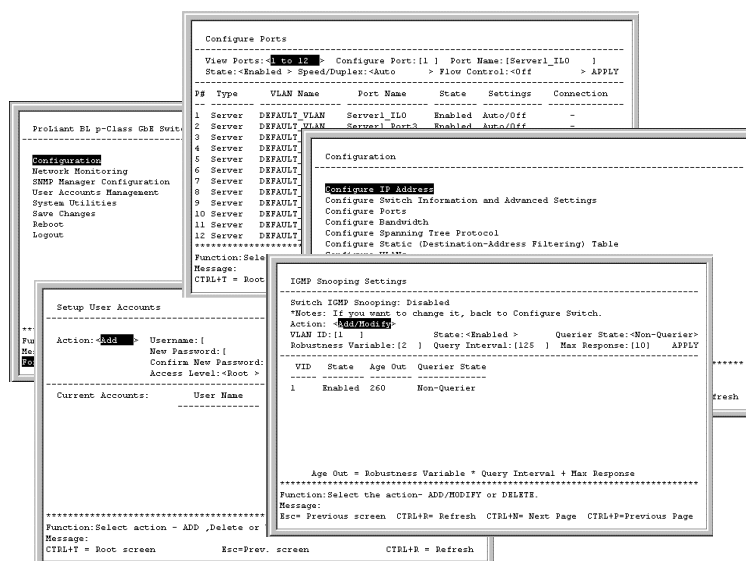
Configure Ports

View Ports:<1 to 12 > Configure Port:[1 ] Port Name:[Server1_ILO ]
State:<Enabled > Speed/Duplex:<Auto > Flow Control:<Off > APPLY

| P# | Type | VLAN Name | Port Name | State | Settings | Connection |
|---|---|---|---|---|---|---|
| 1 | Server | DEFAULT_VLAN | Server1_ILO | Enabled | Auto/Off | - |
| 2 | Server | DEFAULT_VLAN | Server1_Port3 | Enabled | Auto/Off | - |
| 3 | Server | DEFAULT_ | | | | |
| 4 | Server | DEFAULT_ | | | | |
| 5 | Server | DEFAULT_ | | | | |
| 6 | Server | DEFAULT_ | | | | |
| 7 | Server | DEFAULT_ | | | | |
| 8 | Server | DEFAULT_ | | | | |
| 9 | Server | DEFAULT_ | | | | |
| 10 | Server | DEFAULT_ | | | | |
| 11 | Server | DEFAULT_ | | | | |
| 12 | Server | DEFAULT_ | | | | |

Function:Sele
Message:
CTRL+T = Root

ProLiant BL p-Class GbE Swit

Configuration
Network Monitoring
SNMP Manager Configuration
User Accounts Management
System Utilities
Save Changes
Reboot
Logout

Fu
Me
Fo

Configuration

Configure IP Address
Configure Switch Information and Advanced Settings
Configure Ports
Configure Bandwidth
Configure Spanning Tree Protocol
Configure Static (Destination-Address Filtering) Table

efresh

Setup User Accounts

Action:<Add > Username:[
New Password:[
Confirm New Password:
Access Level:<Root >

Current Accounts: User Name

Function:Select action - ADD ,Delete or
Message:
CTRL+T = Root screen Esc=Prev. screen CTRL+R = Refresh

IGMP Snooping Settings

Switch IGMP Snooping: Disabled
*Notes: If you want to change it, back to Configure Switch.
Action: <Add/Modify>
VLAN ID:[1 ] State:<Enabled > Querier State:<Non-Querier>
Robustness Variable:[2 ] Query Interval:[125 ] Max Response:[10] APPLY

| VID | State | Age Out | Querier State |
|---|---|---|---|
| 1 | Enabled | 260 | Non-Querier |

Age Out = Robustness Variable * Query Interval + Max Response

Function:Select the action- ADD/MODIFY or DELETE.
Message:
Esc= Previous screen CTRL+R= Refresh CTRL+N= Next Page CTRL+P=Previous Page